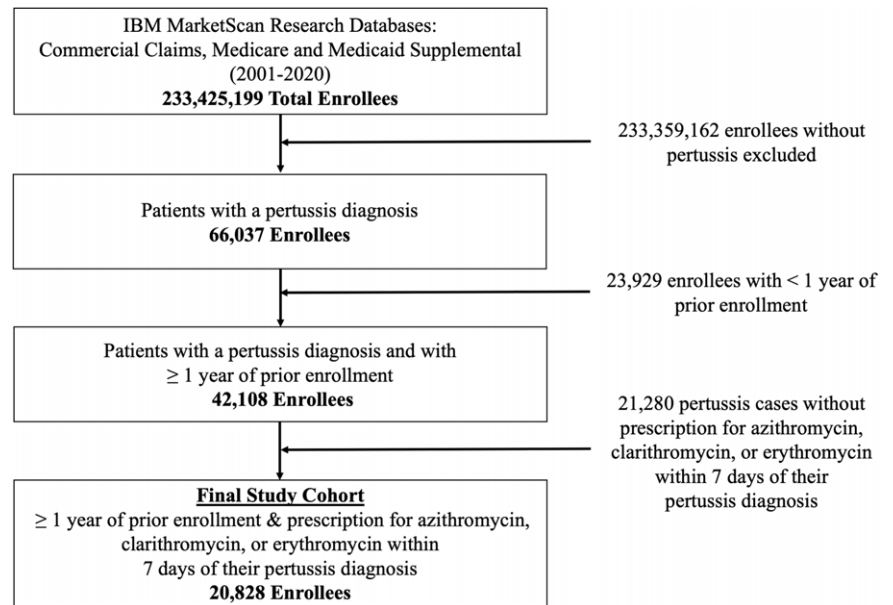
IBM MarketScan Research Databases:
Commercial Claims, Medicare and Medicaid Supplemental
(2001-2020)
**233,425,199 Total Enrollees**

233,359,162 enrollees without pertussis excluded

Patients with a pertussis diagnosis
**66,037 Enrollees**

23,929 enrollees with < 1 year of prior enrollment

Patients with a pertussis diagnosis and with
$\geq$ 1 year of prior enrollment
**42,108 Enrollees**

21,280 pertussis cases without prescription for azithromycin, clarithromycin, or erythromycin within 7 days of their pertussis diagnosis

**Final Study Cohort**
$\geq$ 1 year of prior enrollment & prescription for azithromycin, clarithromycin, or erythromycin within 7 days of their pertussis diagnosis
**20,828 Enrollees**